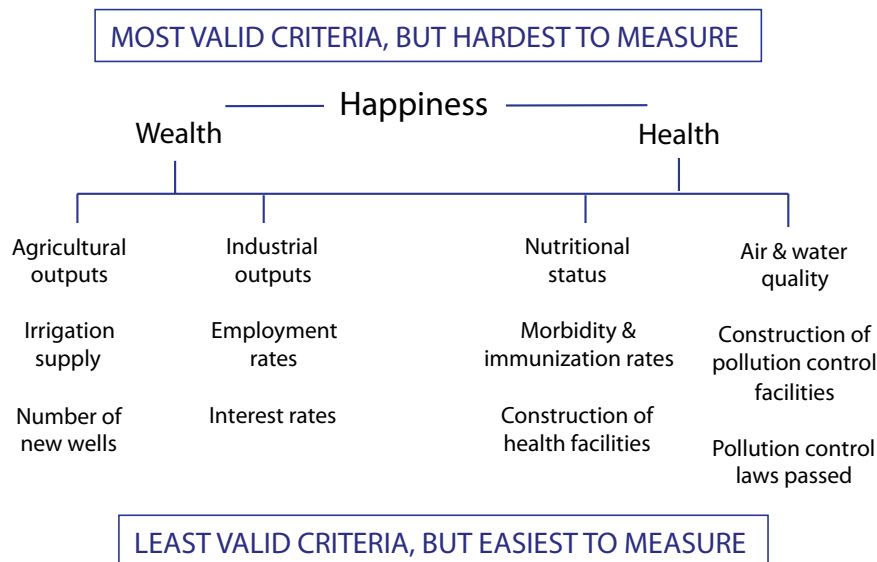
MOST VALID CRITERIA, BUT HARDEST TO MEASURE

Happiness

Wealth

Health

Agricultural outputs

Irrigation supply

Number of new wells

Industrial outputs

Employment rates

Interest rates

Nutritional status

Morbidity & immunization rates

Construction of health facilities

Air & water quality

Construction of pollution control facilities

Pollution control laws passed

LEAST VALID CRITERIA, BUT EASIEST TO MEASURE